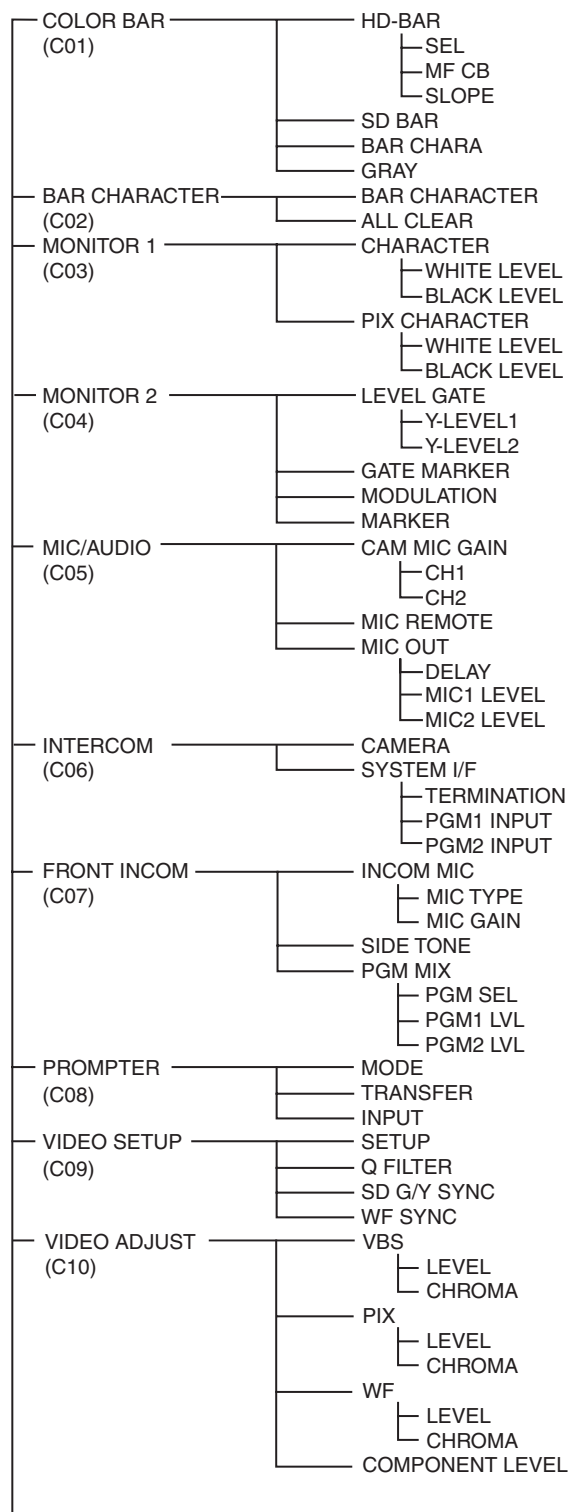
COLOR BAR (C01)
HD-BAR
SEL
MF CB
SLOPE
SD BAR
BAR CHARA
GRAY

BAR CHARACTER (C02)
BAR CHARACTER
ALL CLEAR

MONITOR 1 (C03)
CHARACTER
WHITE LEVEL
BLACK LEVEL
PIX CHARACTER
WHITE LEVEL
BLACK LEVEL

MONITOR 2 (C04)
LEVEL GATE
Y-LEVEL1
Y-LEVEL2
GATE MARKER
MODULATION
MARKER

MIC/AUDIO (C05)
CAM MIC GAIN
CH1
CH2
MIC REMOTE
MIC OUT
DELAY
MIC1 LEVEL
MIC2 LEVEL

INTERCOM (C06)
CAMERA
SYSTEM I/F
TERMINATION
PGM1 INPUT
PGM2 INPUT

FRONT INCOM (C07)
INCOM MIC
MIC TYPE
MIC GAIN
SIDE TONE
PGM MIX
PGM SEL
PGM1 LVL
PGM2 LVL

PROMPTER (C08)
MODE
TRANSFER
INPUT

VIDEO SETUP (C09)
SETUP
Q FILTER
SD G/Y SYNC
WF SYNC

VIDEO ADJUST (C10)
VBS
LEVEL
CHROMA
PIX
LEVEL
CHROMA
WF
LEVEL
CHROMA
COMPONENT LEVEL